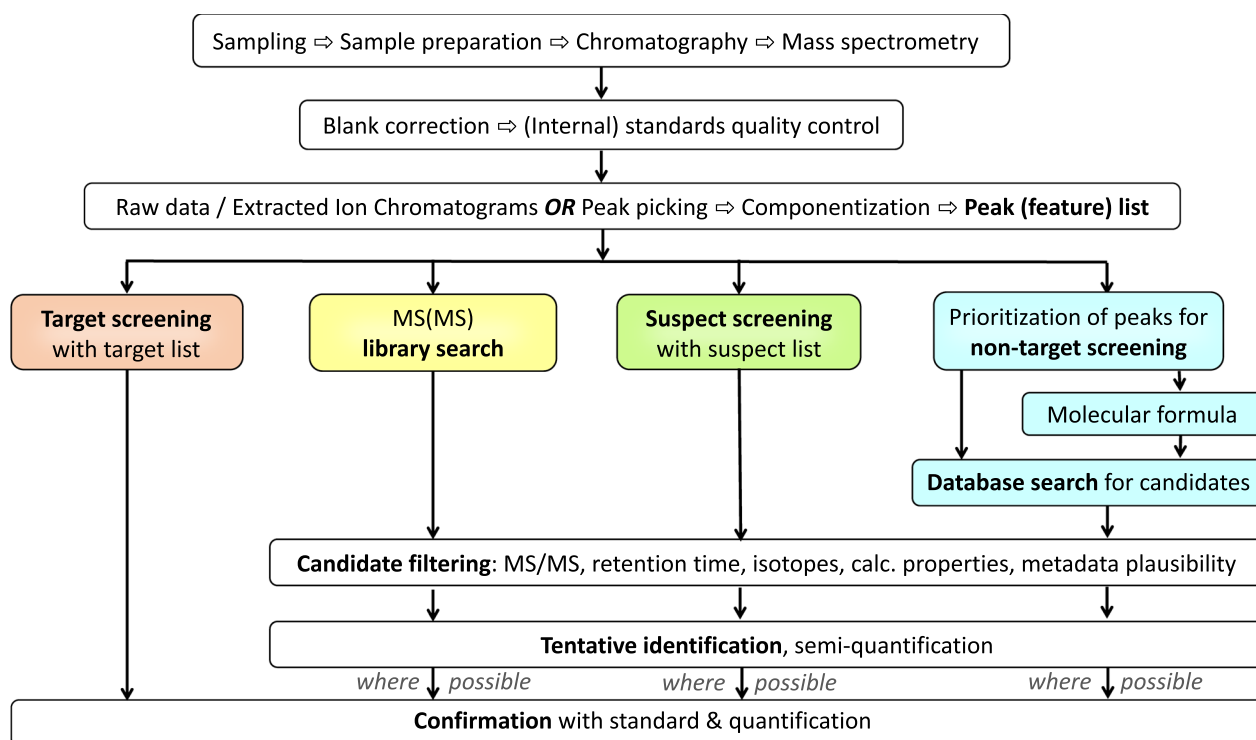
Sampling ⇨ Sample preparation ⇨ Chromatography ⇨ Mass spectrometry

Blank correction ⇨ (Internal) standards quality control

Raw data / Extracted Ion Chromatograms **OR** Peak picking ⇨ Componentization ⇨ **Peak (feature) list**

**Target screening** with target list

MS(MS) **library search**

**Suspect screening** with suspect list

Prioritization of peaks for **non-target screening**

Molecular formula

**Database search** for candidates

**Candidate filtering**: MS/MS, retention time, isotopes, calc. properties, metadata plausibility

**Tentative identification**, semi-quantification

where possible where possible where possible

**Confirmation** with standard & quantification